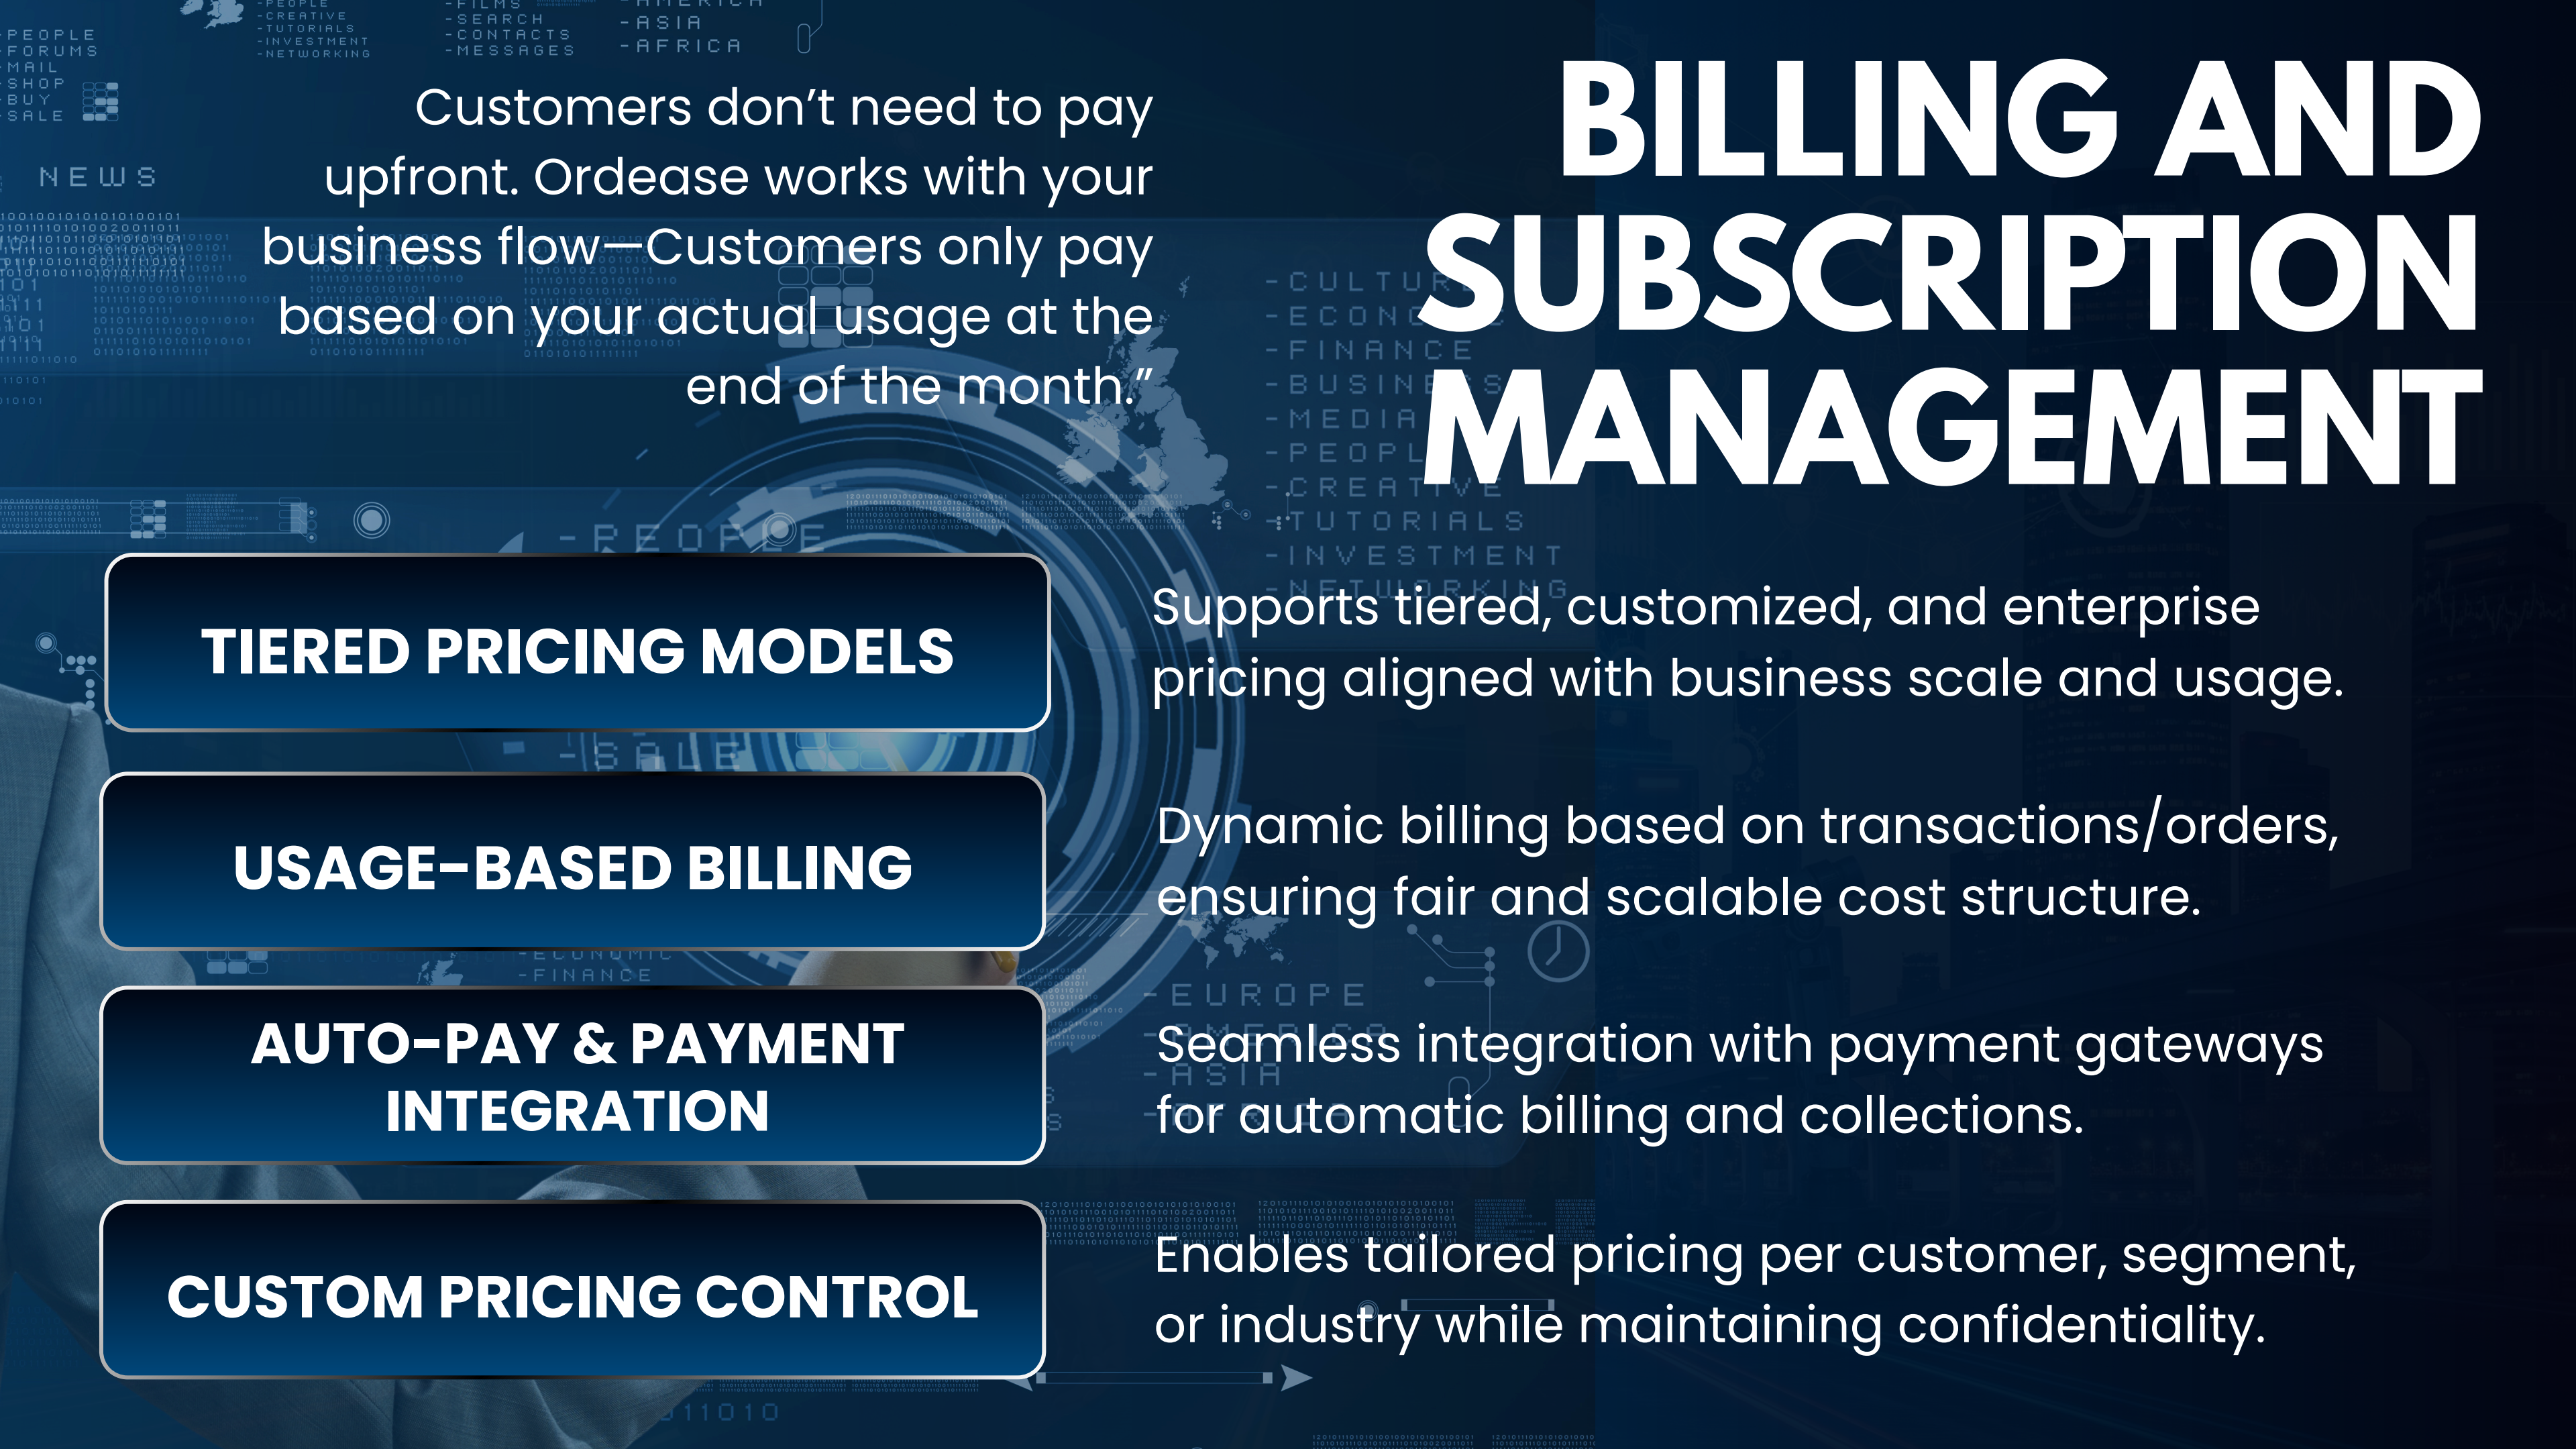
BILLING AND SUBSCRIPTION MANAGEMENT

Customers don't need to pay upfront. Ordease works with your business flow—Customers only pay based on your actual usage at the end of the month."

TIERED PRICING MODELS

Supports tiered, customized, and enterprise pricing aligned with business scale and usage.

USAGE-BASED BILLING

Dynamic billing based on transactions/orders, ensuring fair and scalable cost structure.

AUTO-PAY & PAYMENT INTEGRATION

Seamless integration with payment gateways for automatic billing and collections.

CUSTOM PRICING CONTROL

Enables tailored pricing per customer, segment, or industry while maintaining confidentiality.